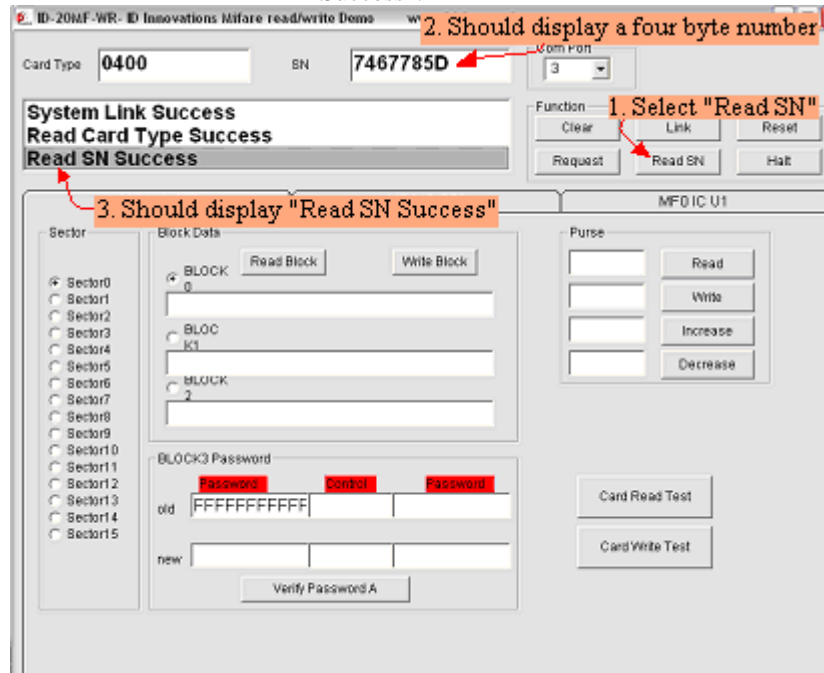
ID-20MF-WR- ID Innovations Mifare read/write Demo

2. Should display a four byte number

Card Type 0400

SN 7467785D

Com Port 3

System Link Success
Read Card Type Success
Read SN Success

Function

1. Select "Read SN"

Clear

Link

Reset

Request

Read SN

Halt

3. Should display "Read SN Success"

MF0 IC U1

Sector

Sector0
Sector1
Sector2
Sector3
Sector4
Sector5
Sector6
Sector7
Sector8
Sector9
Sector10
Sector11
Sector12
Sector13
Sector14
Sector15

Block Data

Read Block

Write Block

BLOCK 0

BLOC K1

BLOCK 2

BLOCK3 Password

Password

Control

Password

old FFFFFFFFFFFF

new

Verify Password A

Purse

Read

Write

Increase

Decrease

Card Read Test

Card Write Test